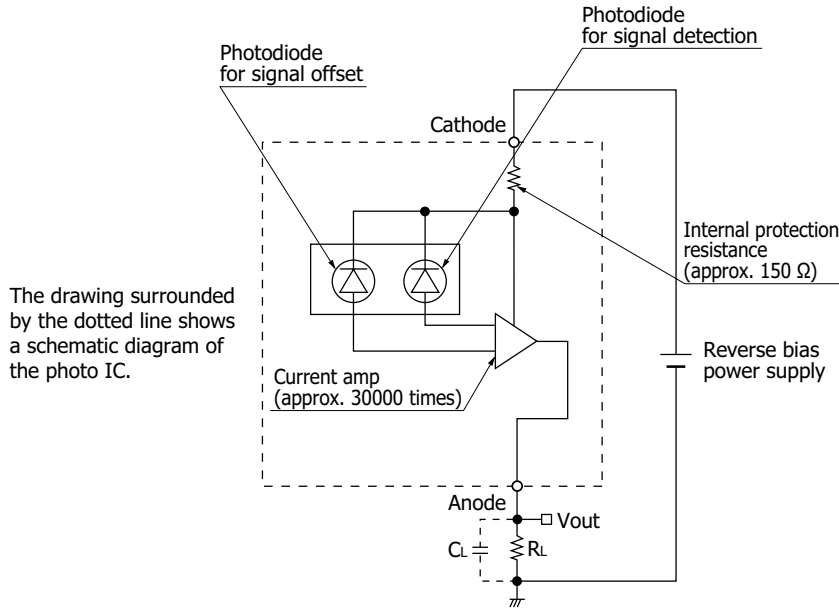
Photodiode for signal detection

Photodiode for signal offset

Cathode

Internal protection resistance (approx. 150 Ω)

The drawing surrounded by the dotted line shows a schematic diagram of the photo IC.

Reverse bias power supply

Current amp (approx. 30000 times)

Anode

Vout

$C_L$

$R_L$